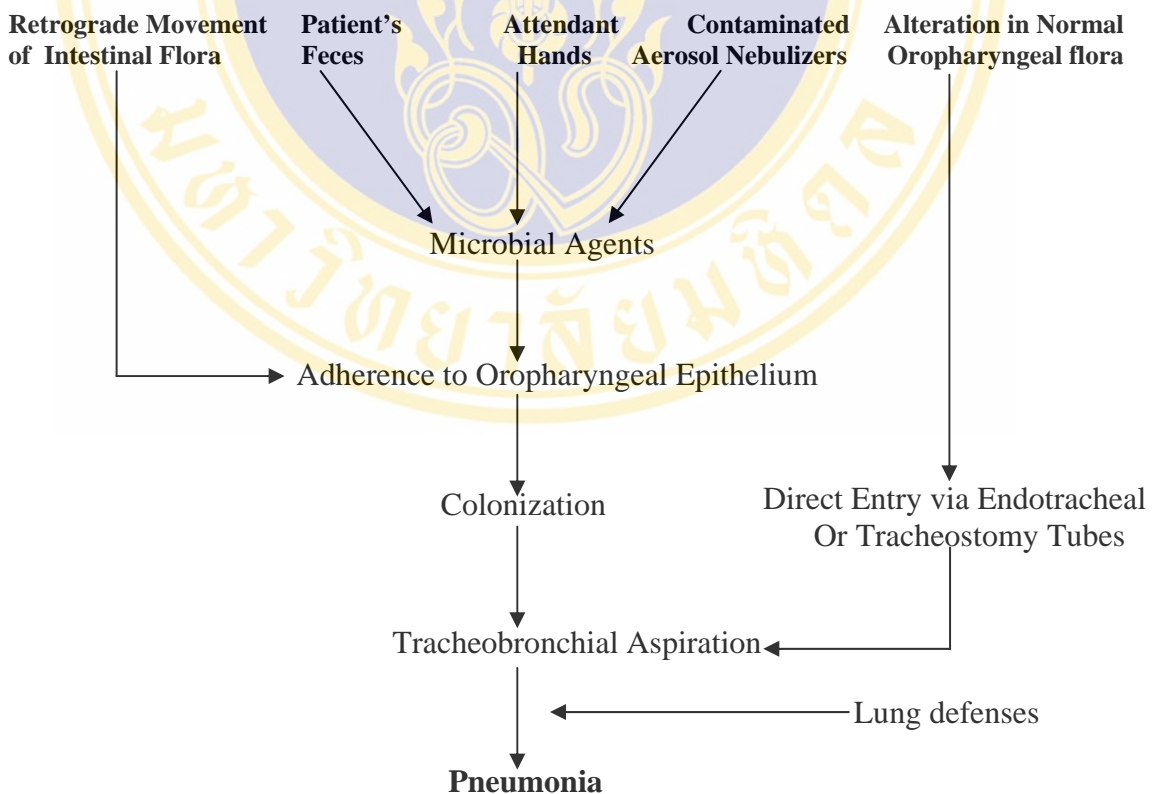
Retrograde Movement of Intestinal Flora

Patient's Feces

Attendant Hands

Contaminated Aerosol Nebulizers

Alteration in Normal Oropharyngeal flora

Microbial Agents

Adherence to Oropharyngeal Epithelium

Colonization

Direct Entry via Endotracheal Or Tracheostomy Tubes

Tracheobronchial Aspiration

Lung defenses

Pneumonia